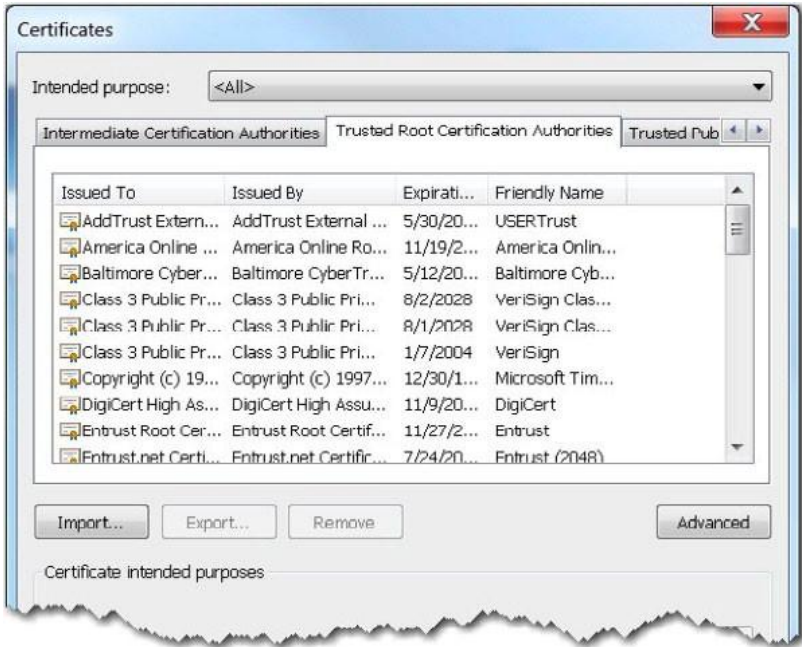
Certificates

Intended purpose: <All>

Intermediate Certification Authorities | Trusted Root Certification Authorities | Trusted Pub

| Issued To | Issued By | Expirati... | Friendly Name |
|---|---|---|---|
| AddTrust Extern... | AddTrust External ... | 5/30/20... | USERTrust |
| America Online ... | America Online Ro... | 11/19/2... | America Onlin... |
| Baltimore Cyber... | Baltimore CyberTr... | 5/12/20... | Baltimore Cyb... |
| Class 3 Public Pr... | Class 3 Public Pri... | 8/2/2028 | VeriSign Clas... |
| Class 3 Public Pr... | Class 3 Public Pri... | 8/1/2028 | VeriSign Clas... |
| Class 3 Public Pr... | Class 3 Public Pri... | 1/7/2004 | VeriSign |
| Copyright (c) 19... | Copyright (c) 1997... | 12/30/1... | Microsoft Tim... |
| DigiCert High As... | DigiCert High Assu... | 11/9/20... | DigiCert |
| Entrust Root Cer... | Entrust Root Certif... | 11/27/2... | Entrust |
| Entrust.net Certi... | Entrust.net Certific... | 7/24/20... | Entrust (2048) |

Import... Export... Remove Advanced

Certificate intended purposes